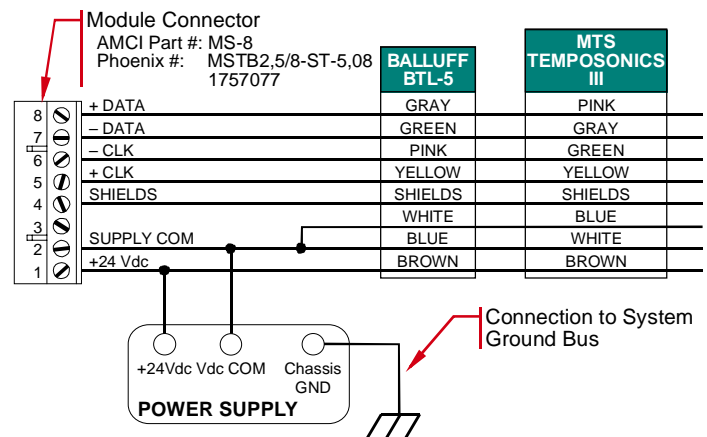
Module Connector
AMCI Part #: MS-8
Phoenix #: MSTB2,5/8-ST-5,08
1757077

| Pin | Signal | BALLUFF BTL-5 | MTS TEMPOSONICS III |
|---|---|---|---|
| 8 | + DATA | GRAY | PINK |
| 7 | – DATA | GREEN | GRAY |
| 6 | – CLK | PINK | GREEN |
| 5 | + CLK | YELLOW | YELLOW |
| 4 | SHIELDS | SHIELDS | SHIELDS |
| 3 | | WHITE | BLUE |
| 2 | SUPPLY COM | BLUE | WHITE |
| 1 | +24 Vdc | BROWN | BROWN |

Connection to System Ground Bus

+24Vdc Vdc COM Chassis GND
POWER SUPPLY